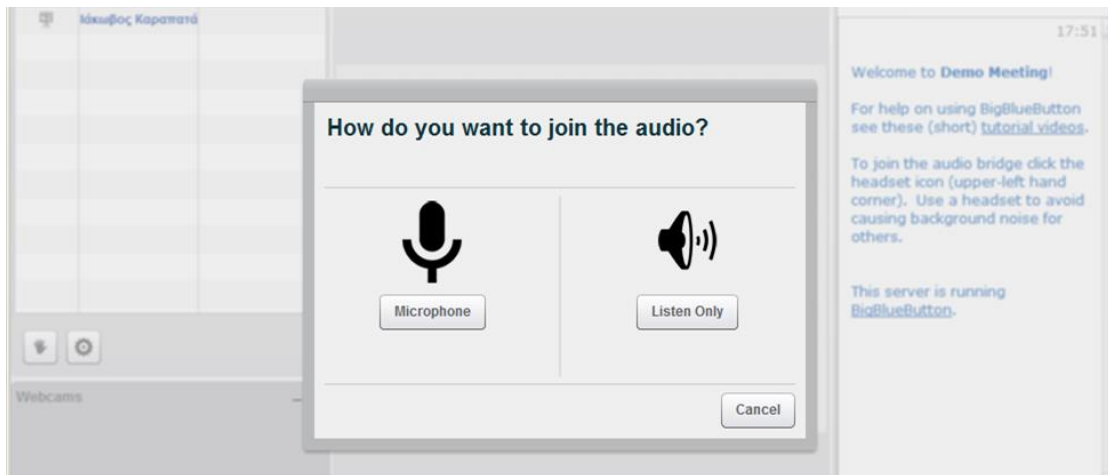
Ιάκωβος Καραπατά

17:51

Welcome to **Demo Meeting**!

For help on using BigBlueButton see these (short) tutorial videos.

To join the audio bridge click the headset icon (upper-left hand corner). Use a headset to avoid causing background noise for others.

This server is running BigBlueButton.

How do you want to join the audio?

Microphone

Listen Only

Cancel

Webcams